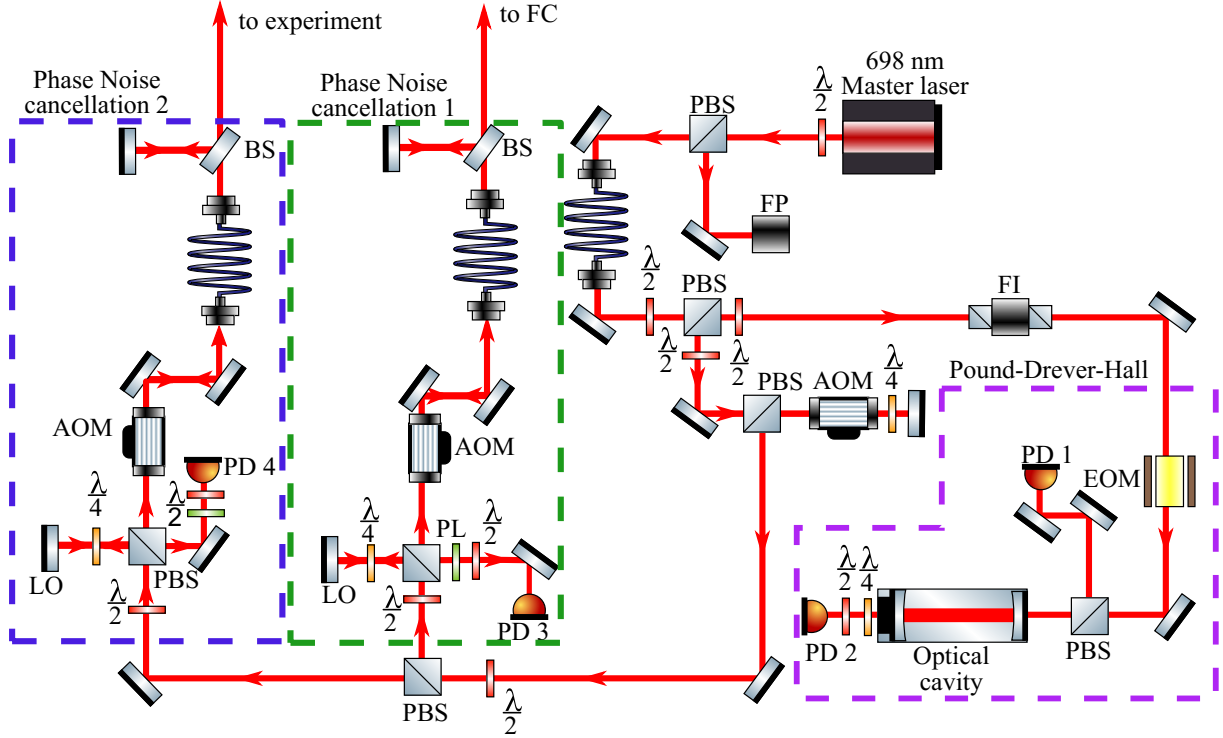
to experiment

to FC

Phase Noise cancellation 2

Phase Noise cancellation 1

$\frac{\lambda}{2}$

698 nm Master laser

PBS

BS

BS

FP

$\frac{\lambda}{2}$

PBS

FI

$\frac{\lambda}{2}$

$\frac{\lambda}{2}$

PBS

AOM

$\frac{\lambda}{4}$

Pound-Drever-Hall

AOM

PD 4

AOM

PD 1

EOM

$\frac{\lambda}{4}$

$\frac{\lambda}{2}$

$\frac{\lambda}{4}$

PL

$\frac{\lambda}{2}$

LO

PBS

LO

$\frac{\lambda}{2}$

$\frac{\lambda}{2}$

PD 3

$\frac{\lambda}{2}$ $\frac{\lambda}{4}$

PD 2

Optical cavity

PBS

PBS

$\frac{\lambda}{2}$